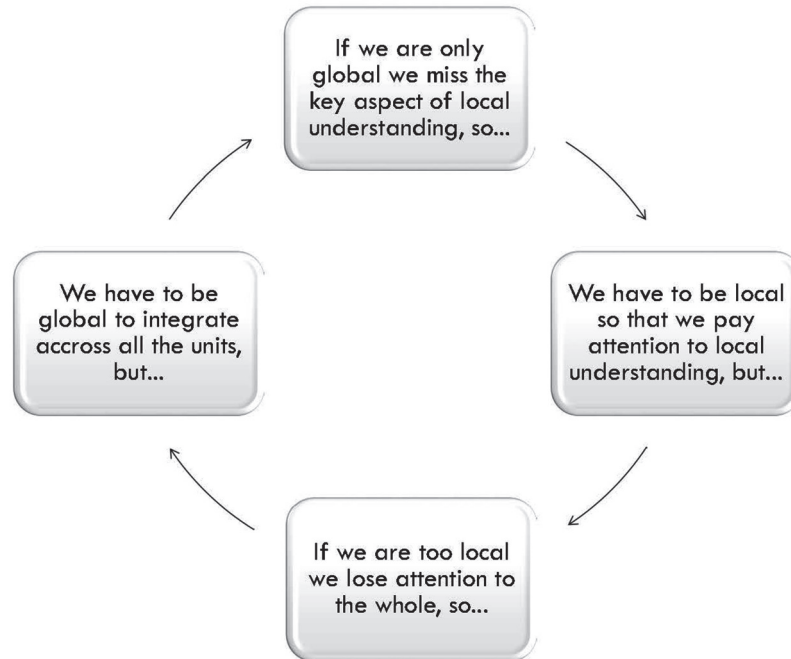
If we are only global we miss the key aspect of local understanding, so...

We have to be local so that we pay attention to local understanding, but...

If we are too local we lose attention to the whole, so...

We have to be global to integrate accross all the units, but...